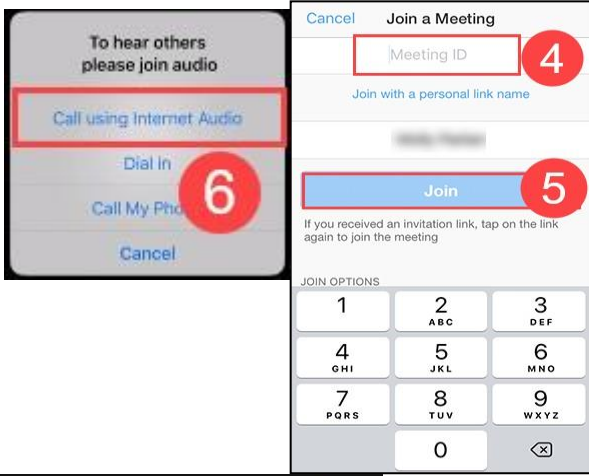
To hear others please join audio

Call using Internet Audio

Dial in

Call My Pho

Cancel

6

Cancel Join a Meeting

Meeting ID

4

Join with a personal link name

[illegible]

Join

5

If you received an invitation link, tap on the link again to join the meeting

JOIN OPTIONS

| 1 | 2 ABC | 3 DEF |
|---|---|---|
| 4 GHI | 5 JKL | 6 MNO |
| 7 PQRS | 8 TUV | 9 WXYZ |
| | 0 | |